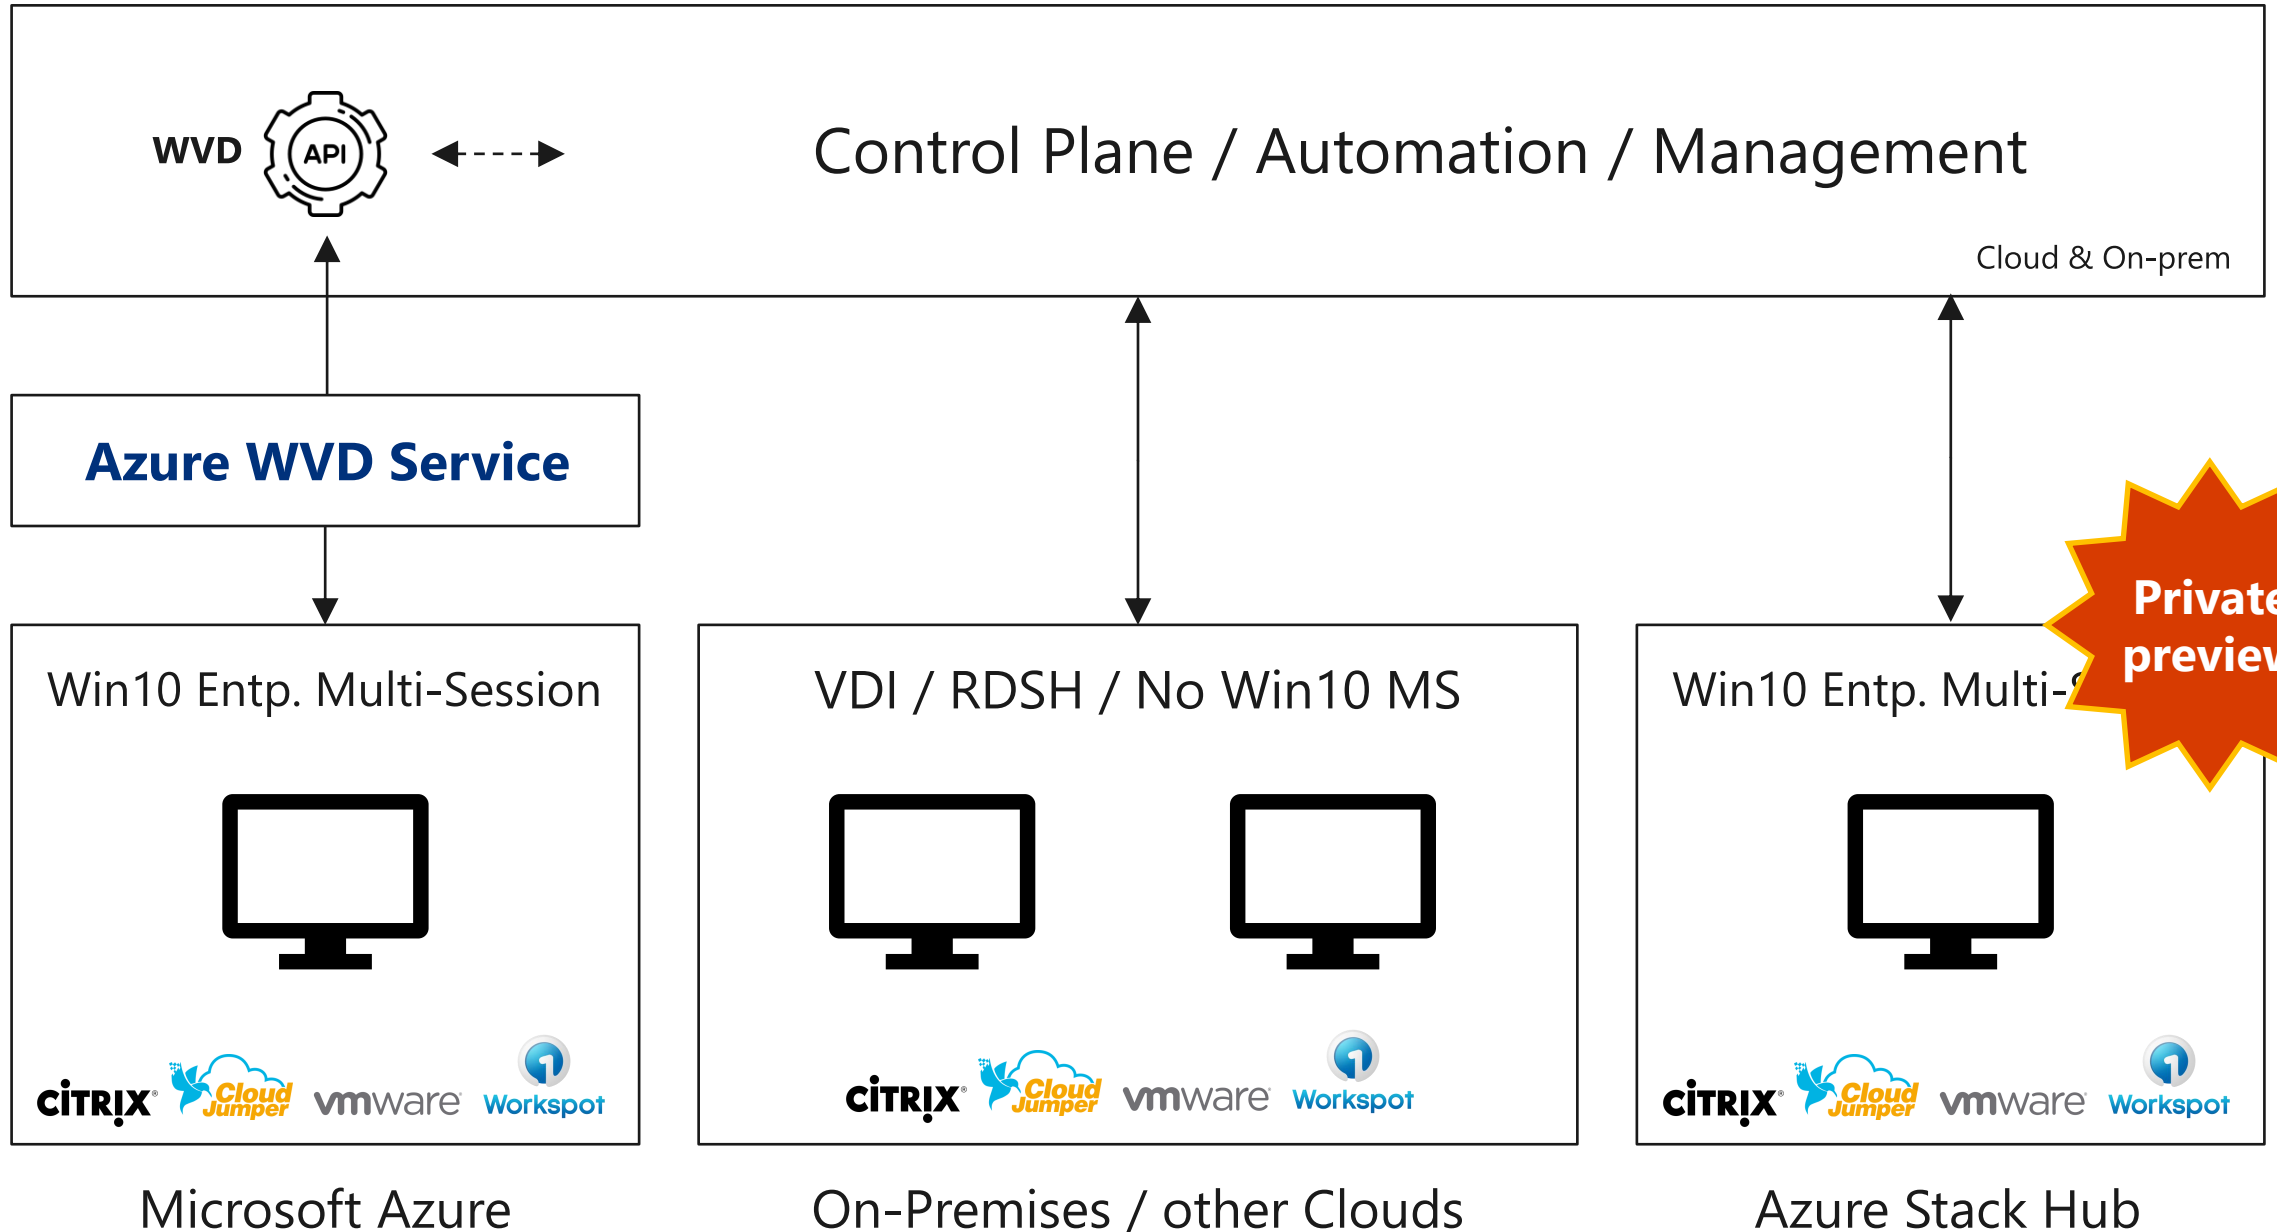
WVD API

Control Plane / Automation / Management

Cloud & On-prem

Azure WVD Service

Win10 Entp. Multi-Session

CITRIX Cloud Jumper vmware Workspot

VDI / RDSH / No Win10 MS

CITRIX Cloud Jumper vmware Workspot

Win10 Entp. Multi-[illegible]

Private previe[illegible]

CITRIX Cloud Jumper vmware Workspot

Microsoft Azure

On-Premises / other Clouds

Azure Stack Hub